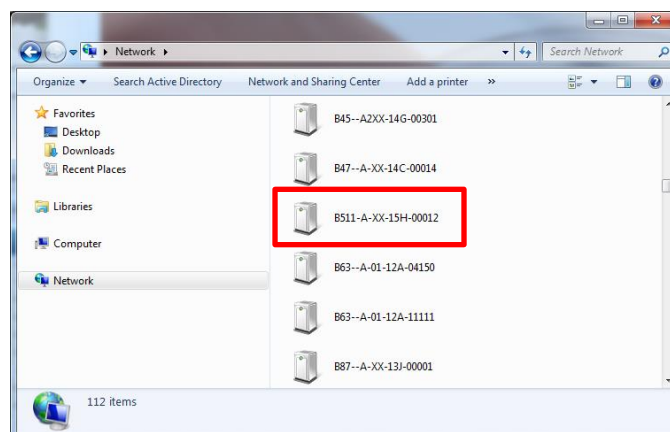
▸ Network ▸

Search Network

Organize ▾ Search Active Directory Network and Sharing Center Add a printer »

Favorites
Desktop
Downloads
Recent Places

Libraries

Computer

Network

B45--A2XX-14G-00301

B47--A-XX-14C-00014

B511-A-XX-15H-00012

B63--A-01-12A-04150

B63--A-01-12A-11111

B87--A-XX-13J-00001

112 items